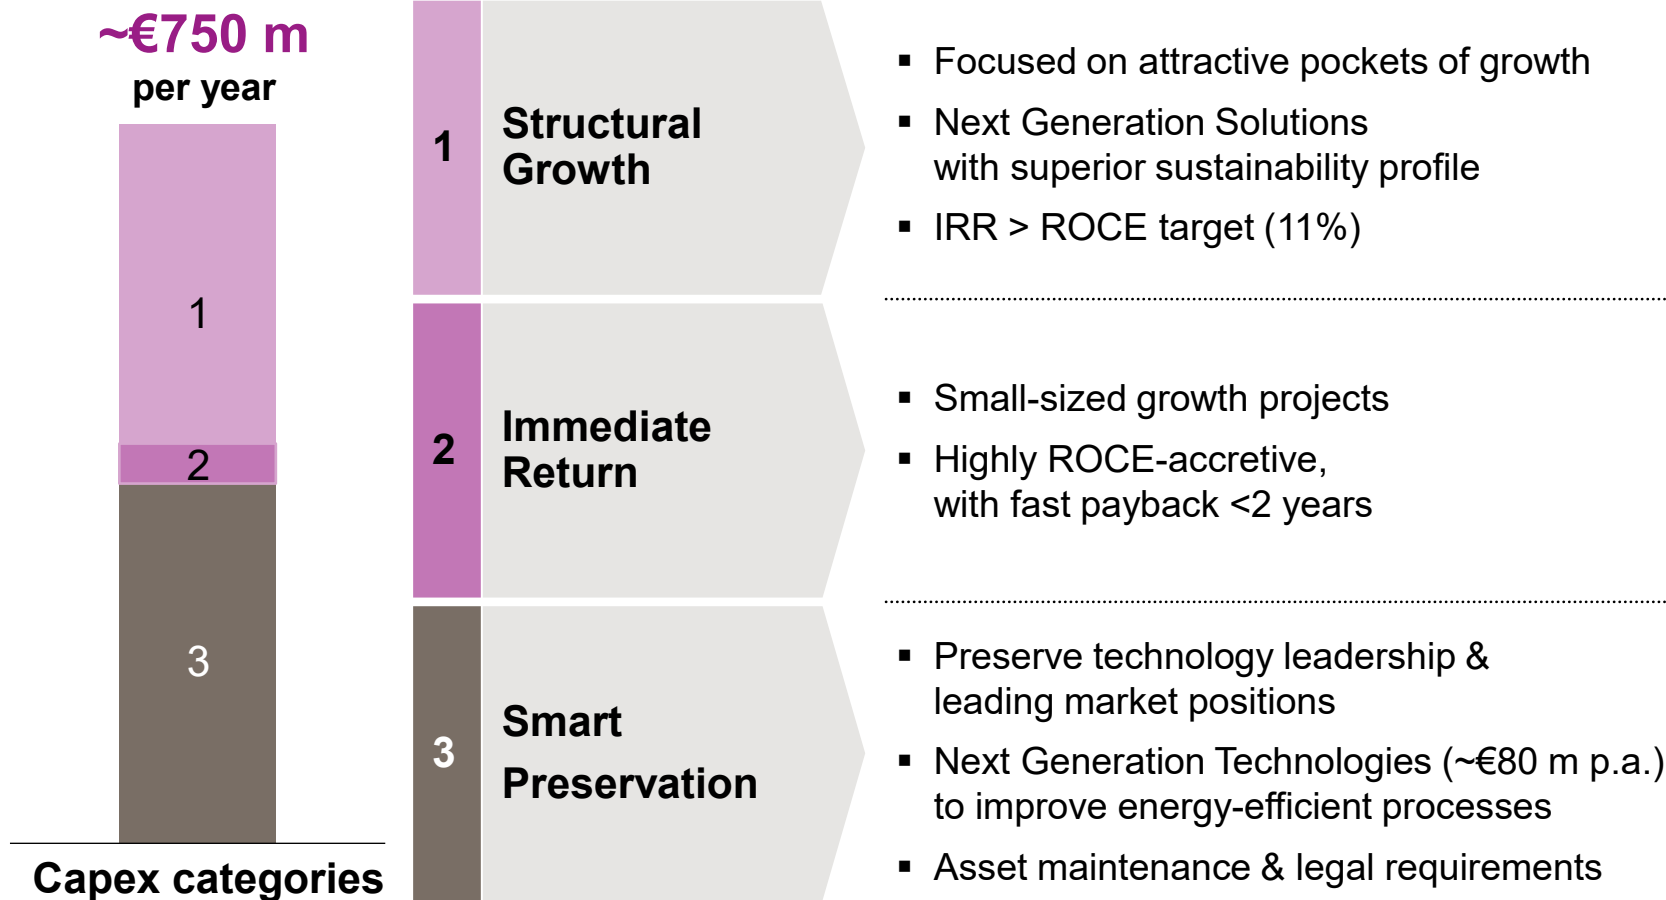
~€750 m
per year

1

2

3

Capex categories

1 Structural Growth

- Focused on attractive pockets of growth
- Next Generation Solutions with superior sustainability profile
- IRR > ROCE target (11%)

2 Immediate Return

- Small-sized growth projects
- Highly ROCE-accretive, with fast payback <2 years

3 Smart Preservation

- Preserve technology leadership & leading market positions
- Next Generation Technologies (~€80 m p.a.) to improve energy-efficient processes
- Asset maintenance & legal requirements